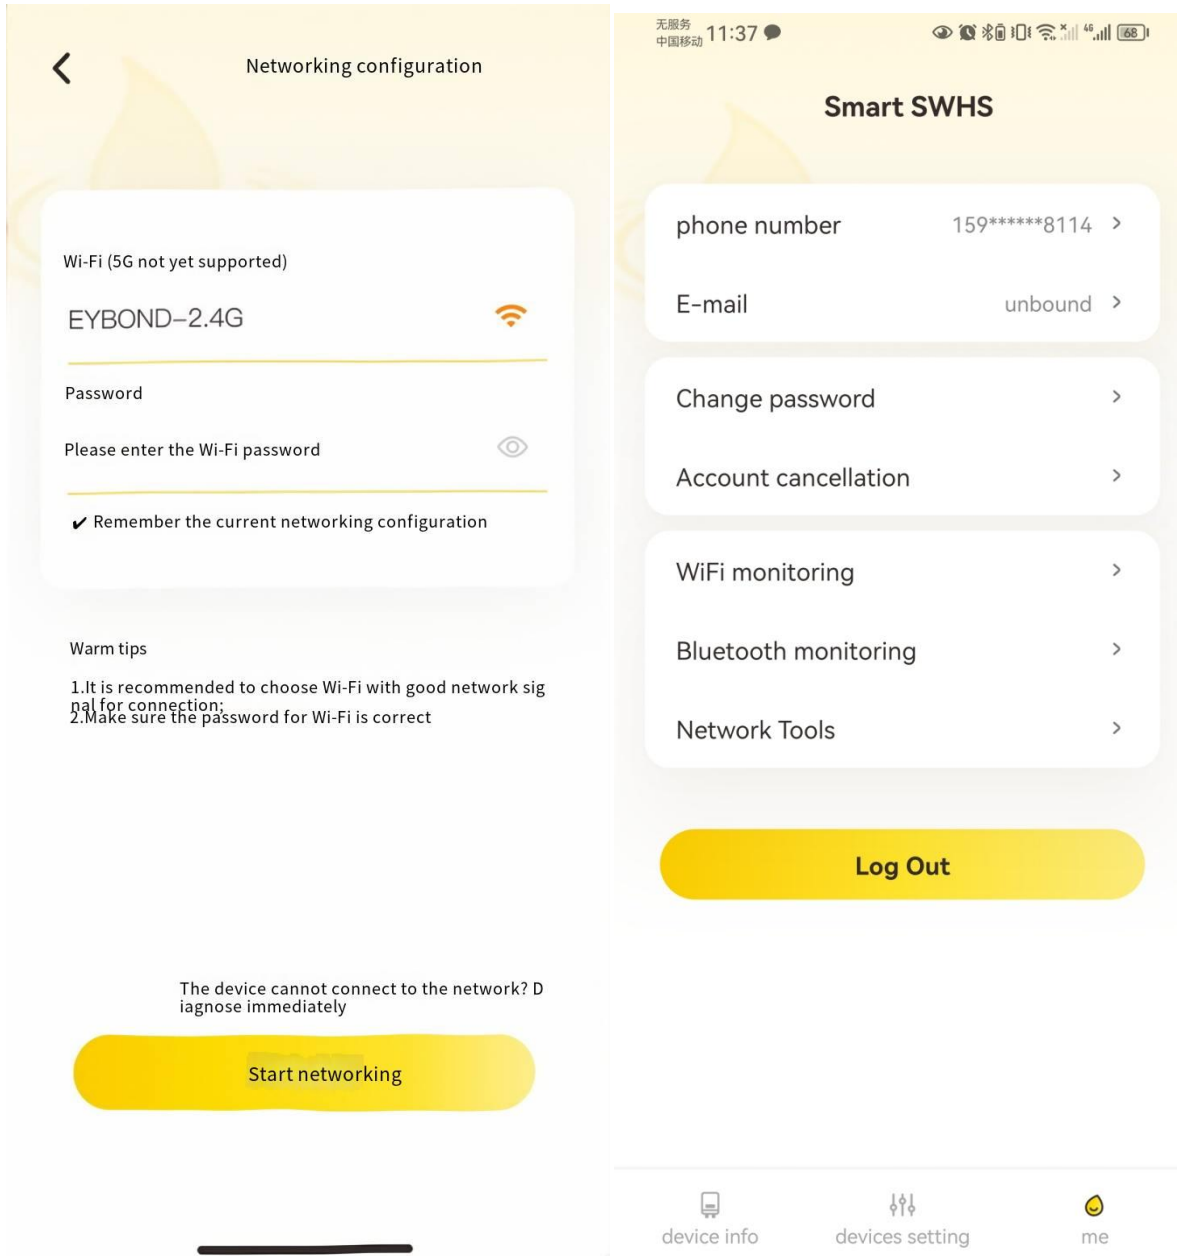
Networking configuration

Wi-Fi (5G not yet supported)

EYBOND-2.4G

Password

Please enter the Wi-Fi password

✔ Remember the current networking configuration

Warm tips

1.It is recommended to choose Wi-Fi with good network signal for connection;
2.Make sure the password for Wi-Fi is correct

The device cannot connect to the network? Diagnose immediately

Start networking

无服务 中国移动 11:37

68

Smart SWHS

phone number 159******8114 >

E-mail unbound >

Change password >

Account cancellation >

WiFi monitoring >

Bluetooth monitoring >

Network Tools >

Log Out

device info

devices setting

me